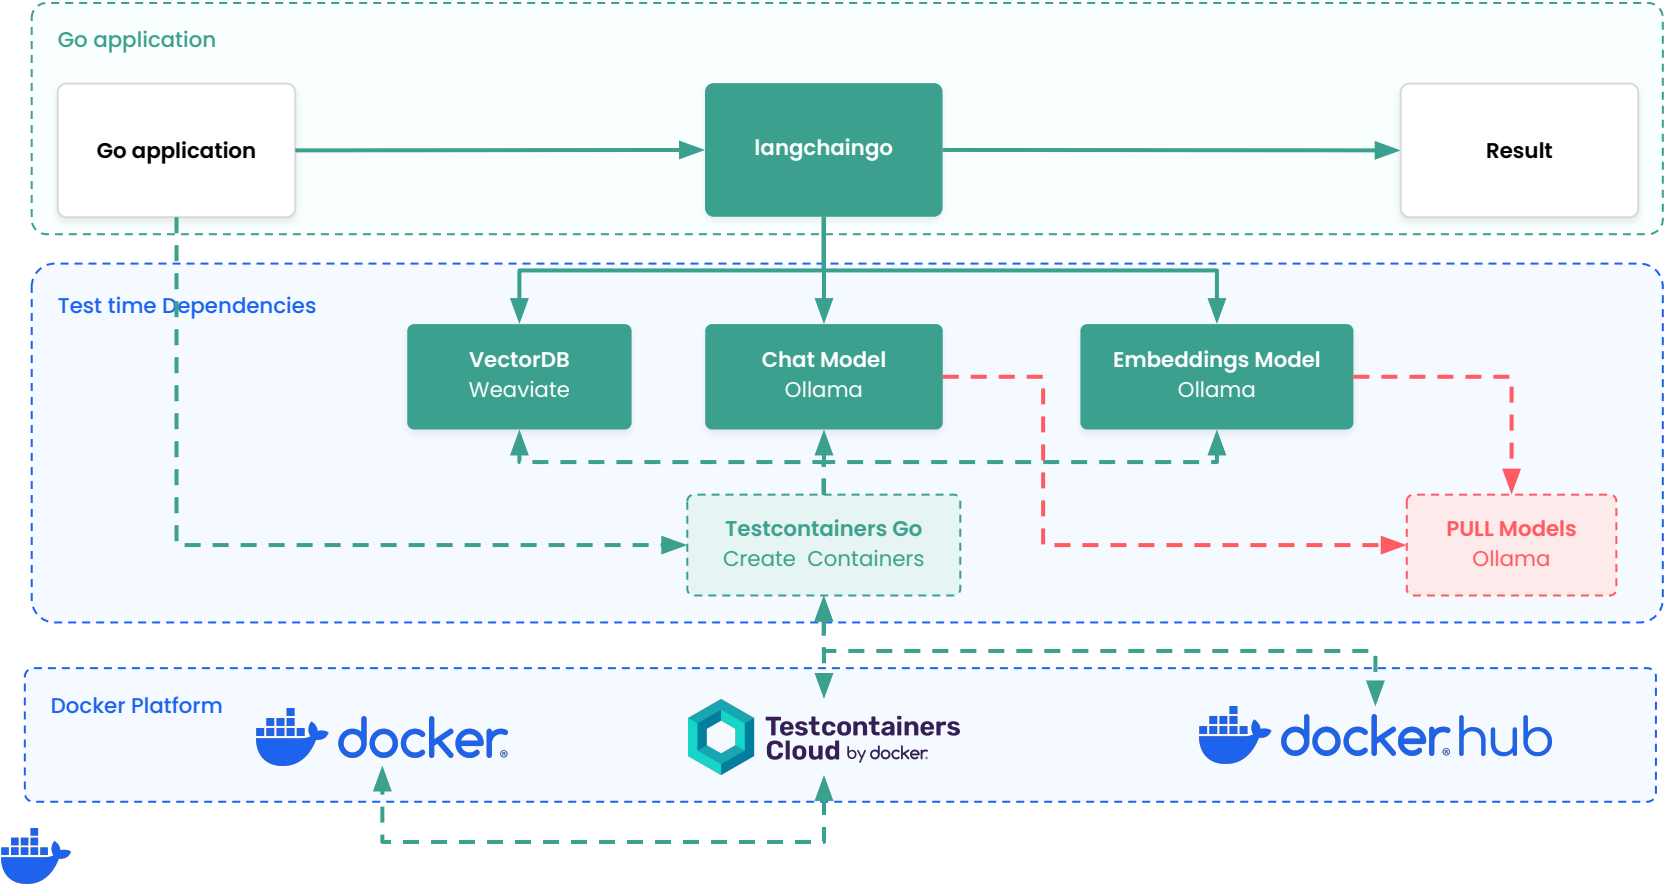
Go application

Go application

langchaingo

Result

Test time Dependencies

VectorDB
Weaviate

Chat Model
Ollama

Embeddings Model
Ollama

Testcontainers Go
Create Containers

PULL Models
Ollama

Docker Platform

docker

Testcontainers Cloud by docker

docker hub